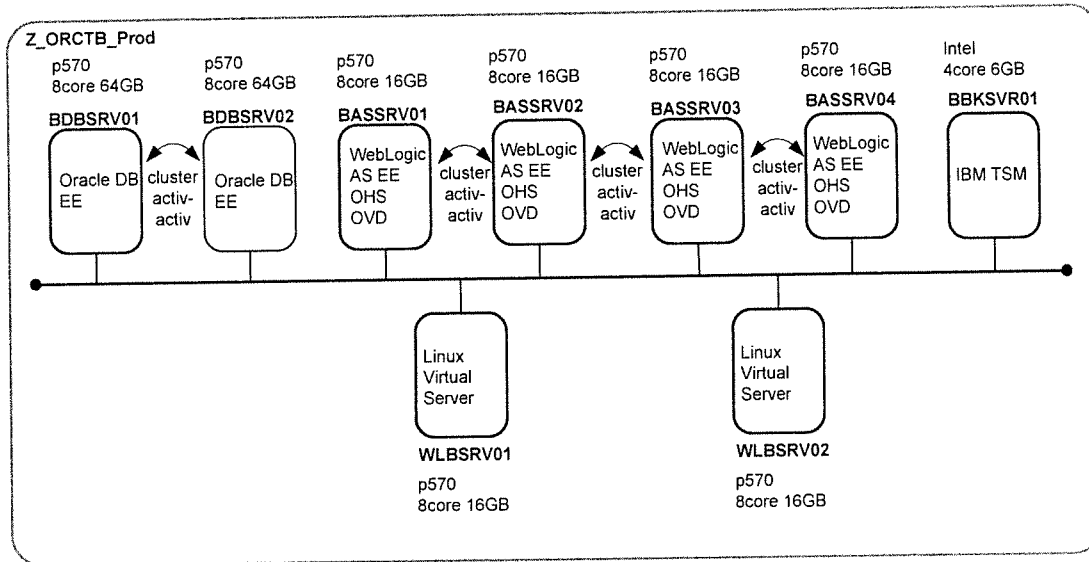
Z_ORCTB_Prod

p570
8core 64GB
BDBSRV01
Oracle DB EE

cluster activ-activ

p570
8core 64GB
BDBSRV02
Oracle DB EE

p570
8core 16GB
BASSRV01
WebLogic AS EE OHS OVD

cluster activ-activ

p570
8core 16GB
BASSRV02
WebLogic AS EE OHS OVD

cluster activ-activ

p570
8core 16GB
BASSRV03
WebLogic AS EE OHS OVD

cluster activ-activ

p570
8core 16GB
BASSRV04
WebLogic AS EE OHS OVD

Intel
4core 6GB
BBKSVR01
IBM TSM

Linux Virtual Server
WLBSRV01
p570
8core 16GB

Linux Virtual Server
WLBSRV02
p570
8core 16GB